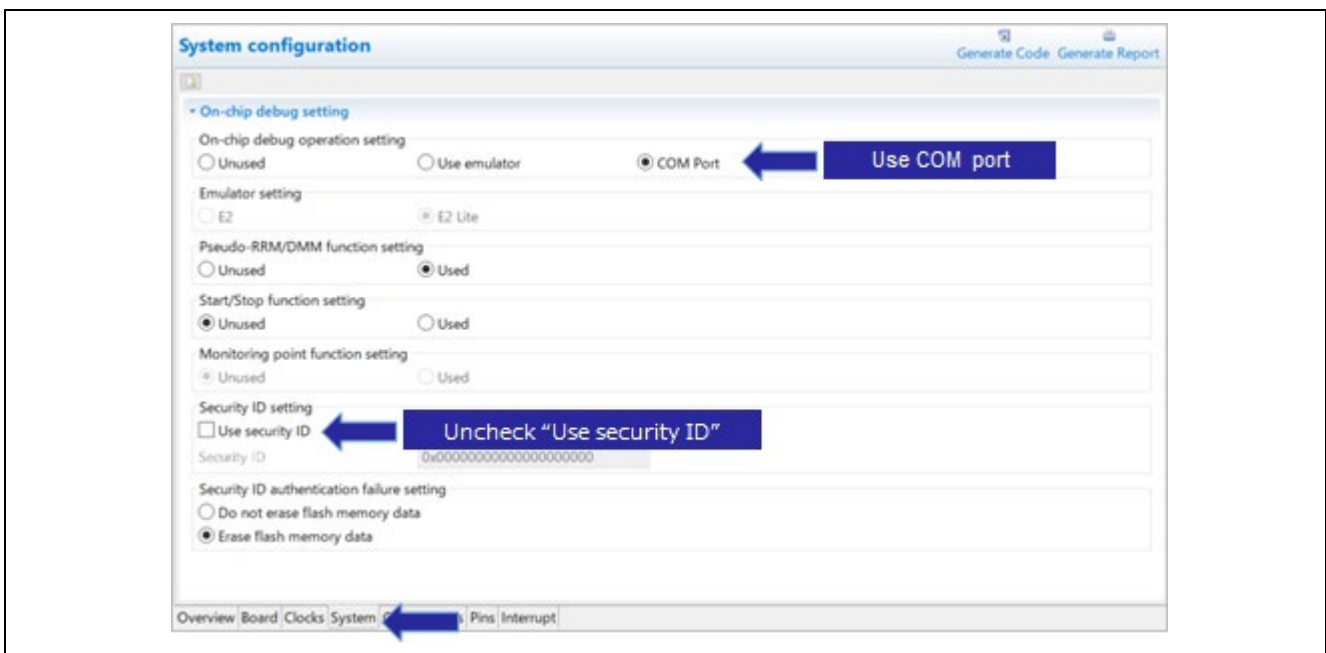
System configuration

Generate Code Generate Report

On-chip debug setting

On-chip debug operation setting
Unused
Use emulator
COM Port

Use COM port

Emulator setting
E2
E2 Lite

Pseudo-RRM/DMM function setting
Unused
Used

Start/Stop function setting
Unused
Used

Monitoring point function setting
Unused
Used

Security ID setting
Use security ID

Uncheck "Use security ID"

Security ID
0x00000000000000000000

Security ID authentication failure setting
Do not erase flash memory data
Erase flash memory data

Overview Board Clocks System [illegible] Pins Interrupt